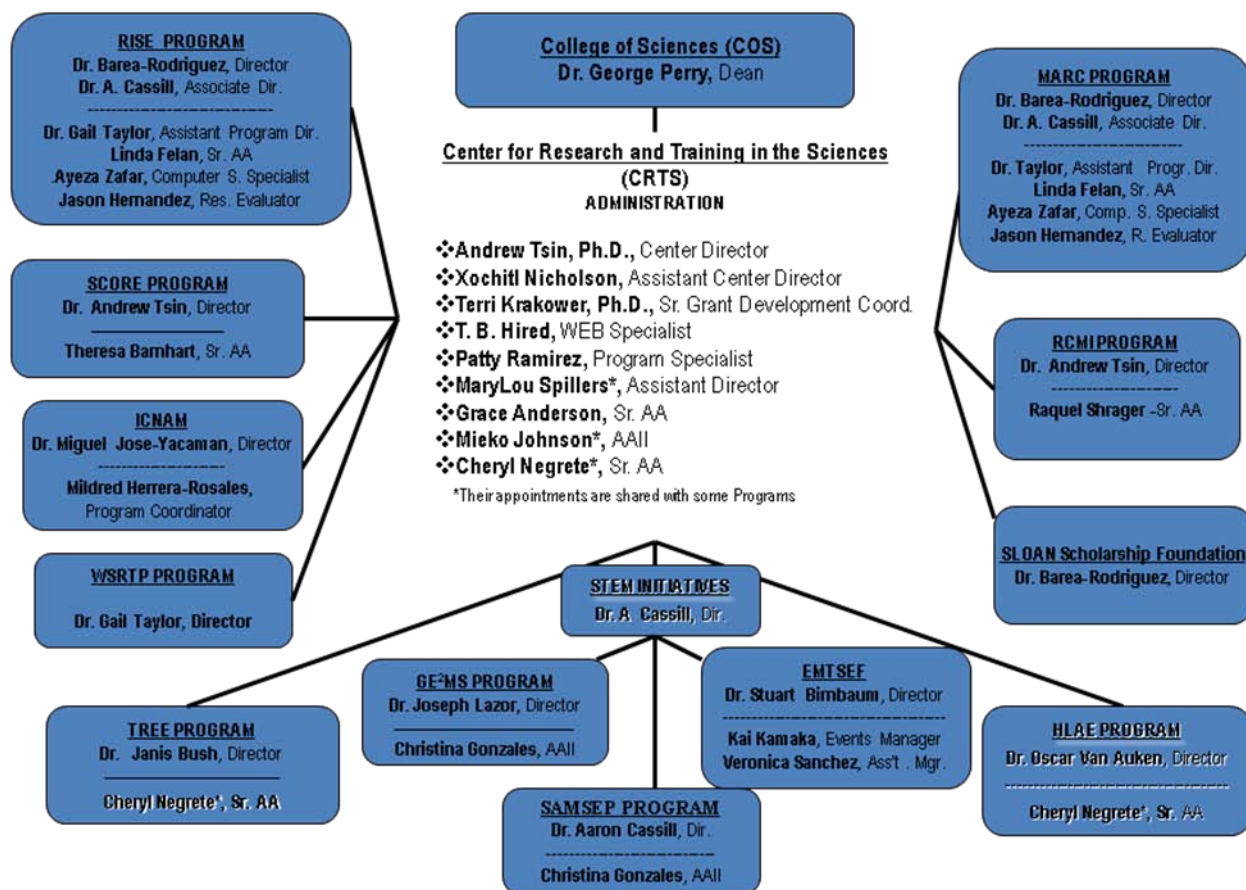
College of Sciences (COS)
Dr. George Perry, Dean

Center for Research and Training in the Sciences (CRTS)
ADMINISTRATION

❖Andrew Tsin, Ph.D., Center Director
❖Xochitl Nicholson, Assistant Center Director
❖Terri Krakower, Ph.D., Sr. Grant Development Coord.
❖T. B. Hired, WEB Specialist
❖Patty Ramirez, Program Specialist
❖MaryLou Spillers*, Assistant Director
❖Grace Anderson, Sr. AA
❖Mieko Johnson*, AAII
❖Cheryl Negrete*, Sr. AA
*Their appointments are shared with some Programs

RISE PROGRAM
Dr. Barea-Rodriguez, Director
Dr. A. Cassill, Associate Dir.
Dr. Gail Taylor, Assistant Program Dir.
Linda Felan, Sr. AA
.Ayeza Zafar, Computer S. Specialist
Jason Hernandez, Res. Evaluator

SCORE PROGRAM
Dr. Andrew Tsin, Director
Theresa Barnhart, Sr. AA

ICNAM
Dr. Miguel Jose-Yacaman, Director
Mildred Herrera-Rosales, Program Coordinator

WSRTP PROGRAM
Dr. Gail Taylor, Director

MARC PROGRAM
Dr. Barea-Rodriguez, Director
Dr. A. Cassill, Associate Dir.
Dr. Taylor, Assistant Progr. Dir.
Linda Felan, Sr. AA
Ayeza Zafar, Comp. S. Specialist
Jason Hernandez, R. Evaluator

RCMI PROGRAM
Dr. Andrew Tsin, Director
Raquel Shrager -Sr. AA

SLOAN Scholarship Foundation
Dr. Barea-Rodriguez, Director

STEM INITIATIVES
Dr. A. Cassill, Dir.

TREE PROGRAM
Dr. Janis Bush, Director
Cheryl Negrete*, Sr. AA

GE²MS PROGRAM
Dr. Joseph Lazor, Director
Christina Gonzales, AAII

EMTSEF
Dr. Stuart Birnbaum, Director
Kai Kamaka, Events Manager
Veronica Sanchez, Ass't . Mgr.

HLAE PROGRAM
Dr. Oscar Van Auken, Director
Cheryl Negrete*, Sr. AA

SAMSEP PROGRAM
Dr. Aaron Cassill, Dir.
Christina Gonzales, AAII